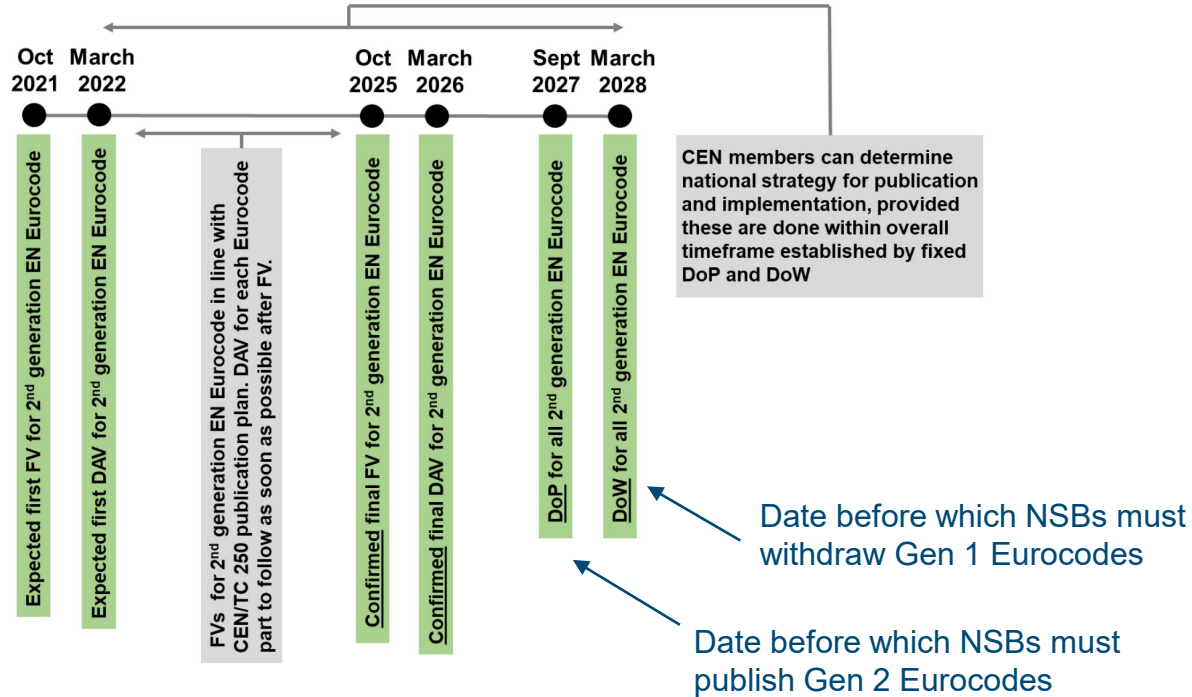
Oct 2021

March 2022

Oct 2025

March 2026

Sept 2027

March 2028

Expected first FV for 2$^{nd}$ generation EN Eurocode

Expected first DAV for 2$^{nd}$ generation EN Eurocode

FVs for 2$^{nd}$ generation EN Eurocode in line with CEN/TC 250 publication plan. DAV for each Eurocode part to follow as soon as possible after FV.

Confirmed final FV for 2$^{nd}$ generation EN Eurocode

Confirmed final DAV for 2$^{nd}$ generation EN Eurocode

DoP for all 2$^{nd}$ generation EN Eurocode

DoW for all 2$^{nd}$ generation EN Eurocode

CEN members can determine national strategy for publication and implementation, provided these are done within overall timeframe established by fixed DoP and DoW

Date before which NSBs must withdraw Gen 1 Eurocodes

Date before which NSBs must publish Gen 2 Eurocodes